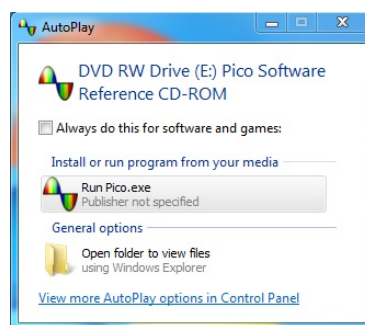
AutoPlay

DVD RW Drive (E:) Pico Software Reference CD-ROM

Always do this for software and games:

Install or run program from your media

Run Pico.exe
Publisher not specified

General options

Open folder to view files
using Windows Explorer

View more AutoPlay options in Control Panel